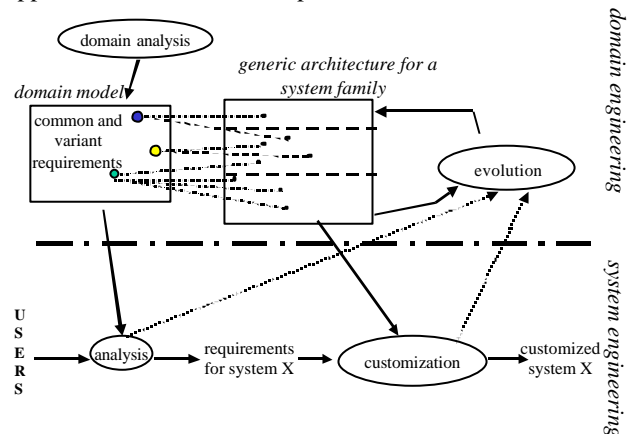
domain analysis

domain model

common and variant requirements

generic architecture for a system family

evolution

domain engineering

system engineering

U
S
E
R
S

analysis

requirements for system X

customization

customized system X